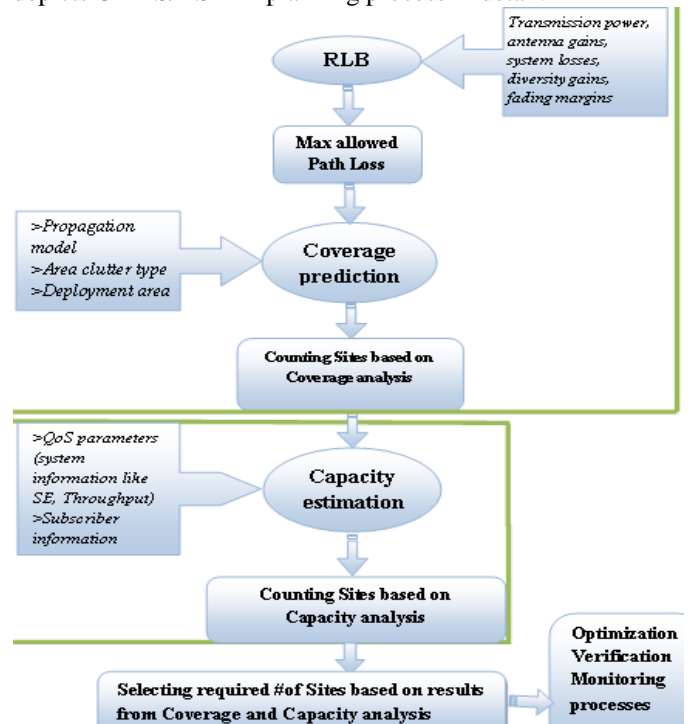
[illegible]

Transmission power, antenna gains, system losses, diversity gains, fading margins

RLB

Max allowed Path Loss

>Propagation model
>Area clutter type
>Deployment area

Coverage prediction

Counting Sites based on Coverage analysis

>QoS parameters (system information like SE, Throughput)
>Subscriber information

Capacity estimation

Counting Sites based on Capacity analysis

Selecting required #of Sites based on results from Coverage and Capacity analysis

Optimization Verification Monitoring processes